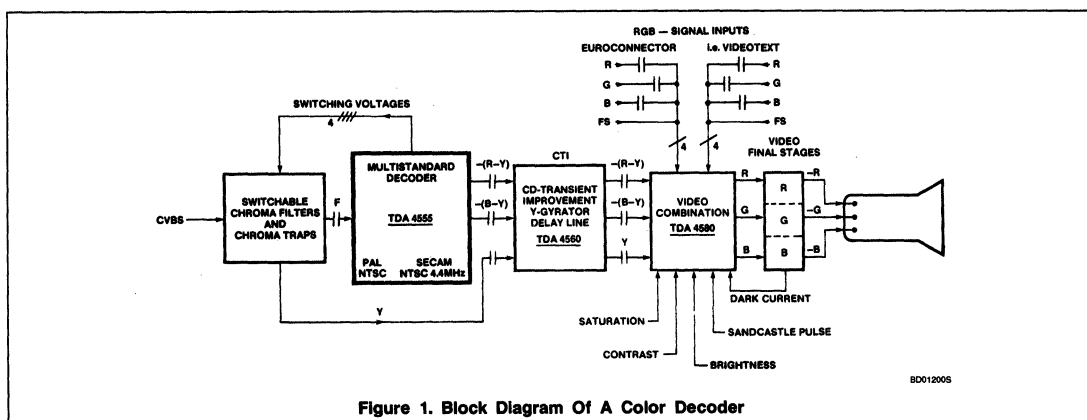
RGB — SIGNAL INPUTS
EUROCONNECTOR
i.e. VIDEOTEXT
R
G
B
FS
R
G
B
FS
SWITCHING VOLTAGES
4
4
4
VIDEO FINAL STAGES
CVBS
SWITCHABLE CHROMA FILTERS AND CHROMA TRAPS
F
MULTISTANDARD DECODER
TDA 4555
PAL NTSC
SECAM NTSC 4.4MHz
−(R−Y)
−(B−Y)
CTI
CD-TRANSIENT IMPROVEMENT Y-GYRATOR DELAY LINE
TDA 4560
−(R−Y)
−(B−Y)
Y
VIDEO COMBINATION
TDA 4580
R
G
B
R
G
B
−R
−G
−B
DARK CURRENT
Y
SATURATION
CONTRAST
BRIGHTNESS
SANDCASTLE PULSE
BD01200S
Figure 1. Block Diagram Of A Color Decoder